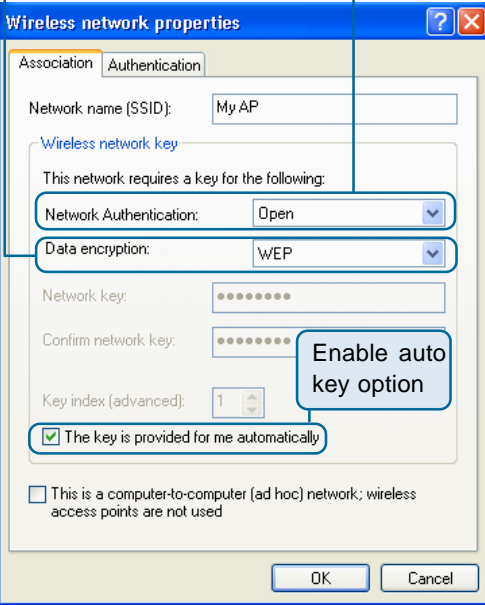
Wireless network properties

Association | Authentication

Network name (SSID): My AP

Wireless network key

This network requires a key for the following:

Network Authentication: Open

Data encryption: WEP

Network key: ••••••••

Confirm network key: ••••••••

Enable auto key option

Key index (advanced): 1

The key is provided for me automatically

This is a computer-to-computer (ad hoc) network; wireless access points are not used

OK Cancel